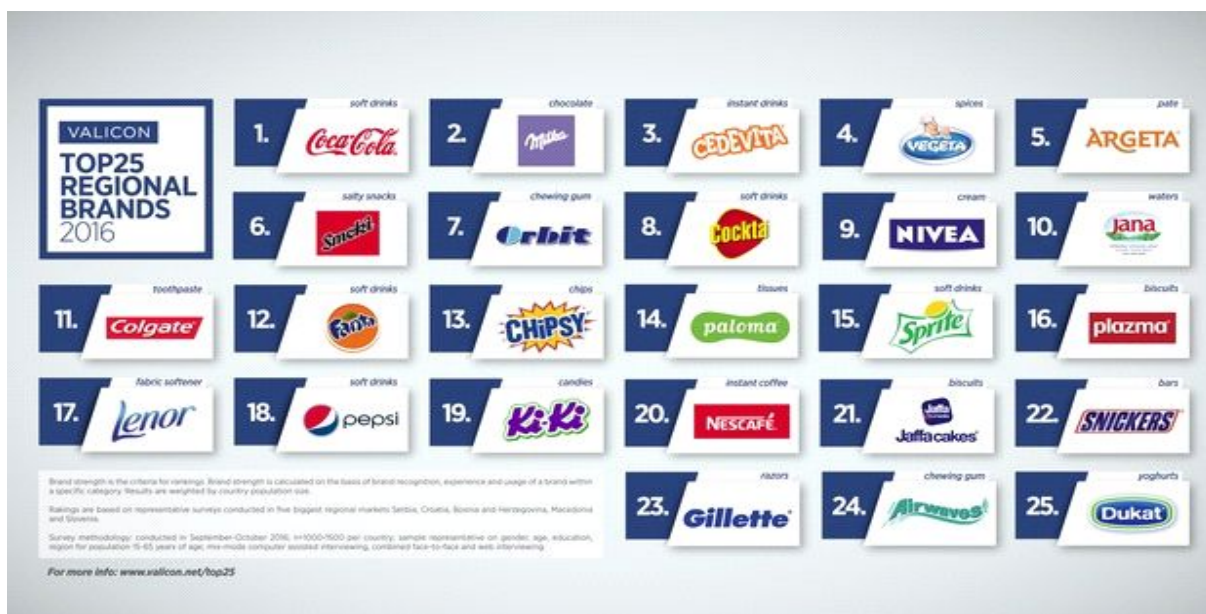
VALICON
TOP25 REGIONAL BRANDS 2016

soft drinks
1. Coca-Cola

chocolate
2. Milka

instant drinks
3. CEDEVITA

spices
4. VEGETA

pate
5. ARGETA

salty snacks
6. Smoki

chewing gum
7. Orbit

soft drinks
8. Cockta

cream
9. NIVEA

waters
10. Jana

toothpaste
11. Colgate

soft drinks
12. Fanta

chips
13. CHIPSY

tissues
14. paloma

soft drinks
15. Sprite

biscuits
16. plazma

fabric softener
17. Lenor

soft drinks
18. pepsi

candies
19. Ki-Ki

instant coffee
20. NESCAFÉ

biscuits
21. Jaffa cakes

bars
22. SNICKERS

razors
23. Gillette

chewing gum
24. Airwaves

yoghurts
25. Dukat

Brand strength is the criteria for rankings. Brand strength is calculated on the basis of brand recognition, experience and usage of a brand within a specific category. Results are weighted by country population size.

Rakings are based on representative surveys conducted in five biggest regional markets Serbia, Croatia, Bosnia and Herzegovina, Macedonia and Slovenia.

Survey methodology: conducted in September-October 2016, n=1000-1500 per country; sample representative on gender, age, education, region for population 15-65 years of age; mix-mode computer assisted interviewing, combined face-to-face and web interviewing.

For more info: www.valicon.net/top25